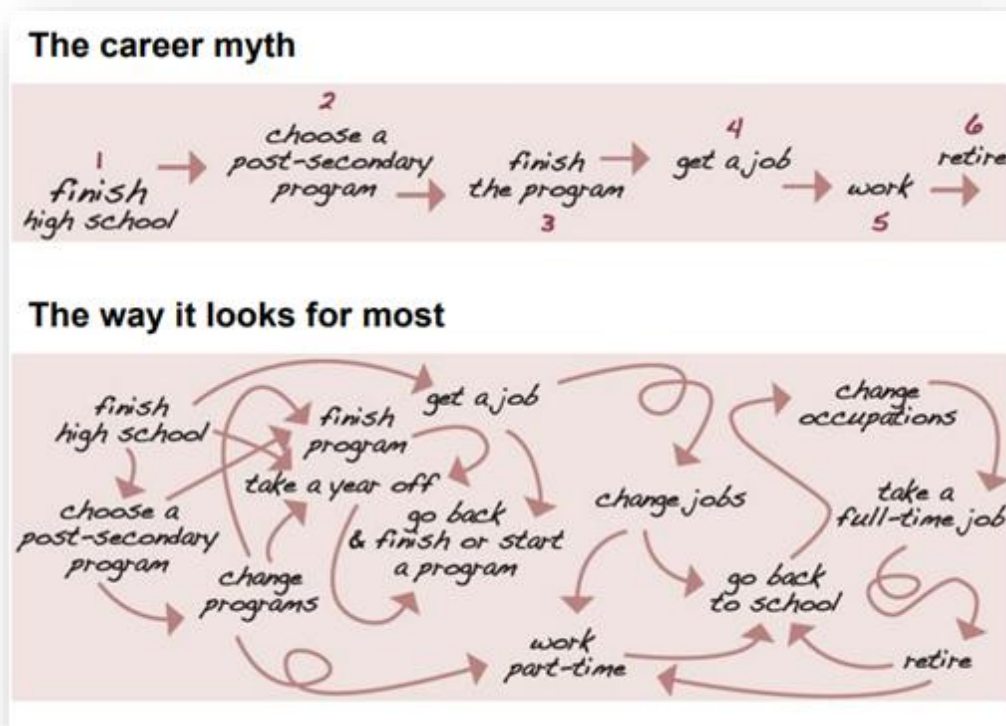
The career myth

1
finish
high school

2
choose a
post-secondary
program

finish
the program
3

4
get a job

work
5

6
retire

The way it looks for most

finish
high school

choose a
post-secondary
program

change
programs

finish
program

take a year off

get a job

go back
& finish or start
a program

change jobs

work
part-time

go back
to school

change
occupations

take a
full-time job

retire